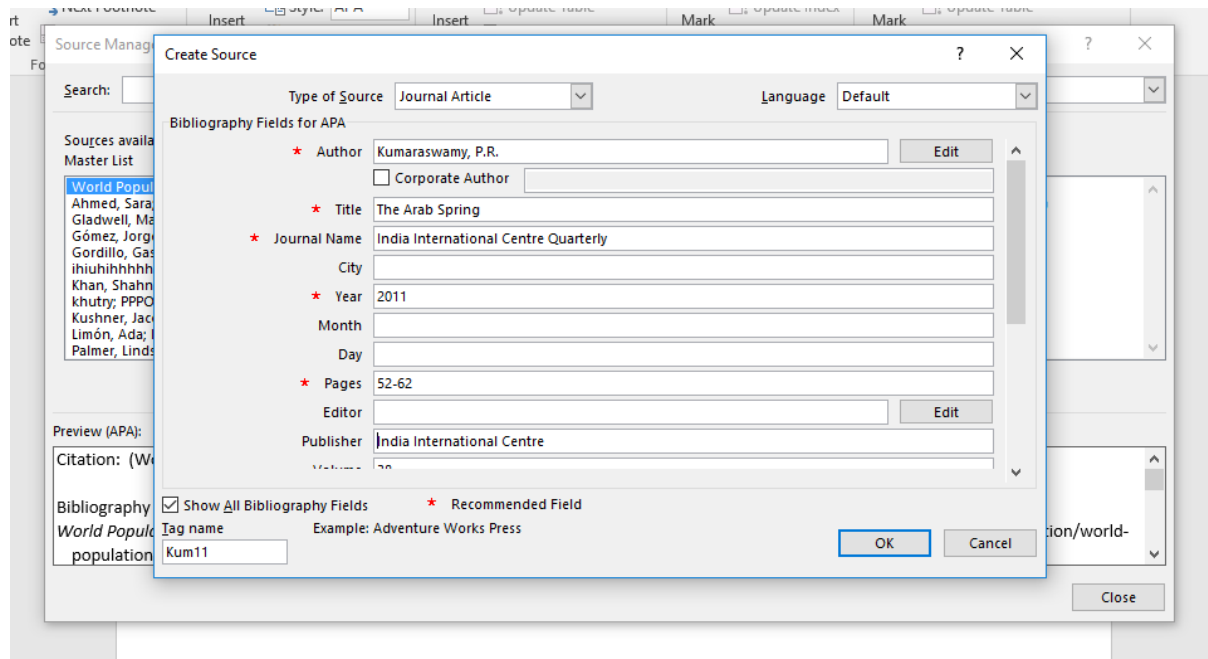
Next Footnote
rt
ote
Insert
Style: APA
Insert
Update Table
Mark
Update Index
Mark
Update Table
Fo
Source Manager
?
×
Search:
Sources available in:
Master List
World Population
Ahmed, Sara;
Gladwell, Ma
Gómez, Jorge
Gordillo, Gas
ihiuhihhhhh
Khan, Shahn
khutry; PPPO
Kushner, Jac
Limón, Ada;
Palmer, Linds
Preview (APA):
Citation: (Wo
Bibliography
World Popul
population
tion/world-
Close

Create Source
?
×
Type of Source Journal Article
Language Default
Bibliography Fields for APA
* Author Kumaraswamy, P.R. Edit
Corporate Author
* Title The Arab Spring
* Journal Name India International Centre Quarterly
City
* Year 2011
Month
Day
* Pages 52-62
Editor Edit
Publisher India International Centre
Volume 38
Show All Bibliography Fields
* Recommended Field
Tag name
Example: Adventure Works Press
Kum11
OK
Cancel